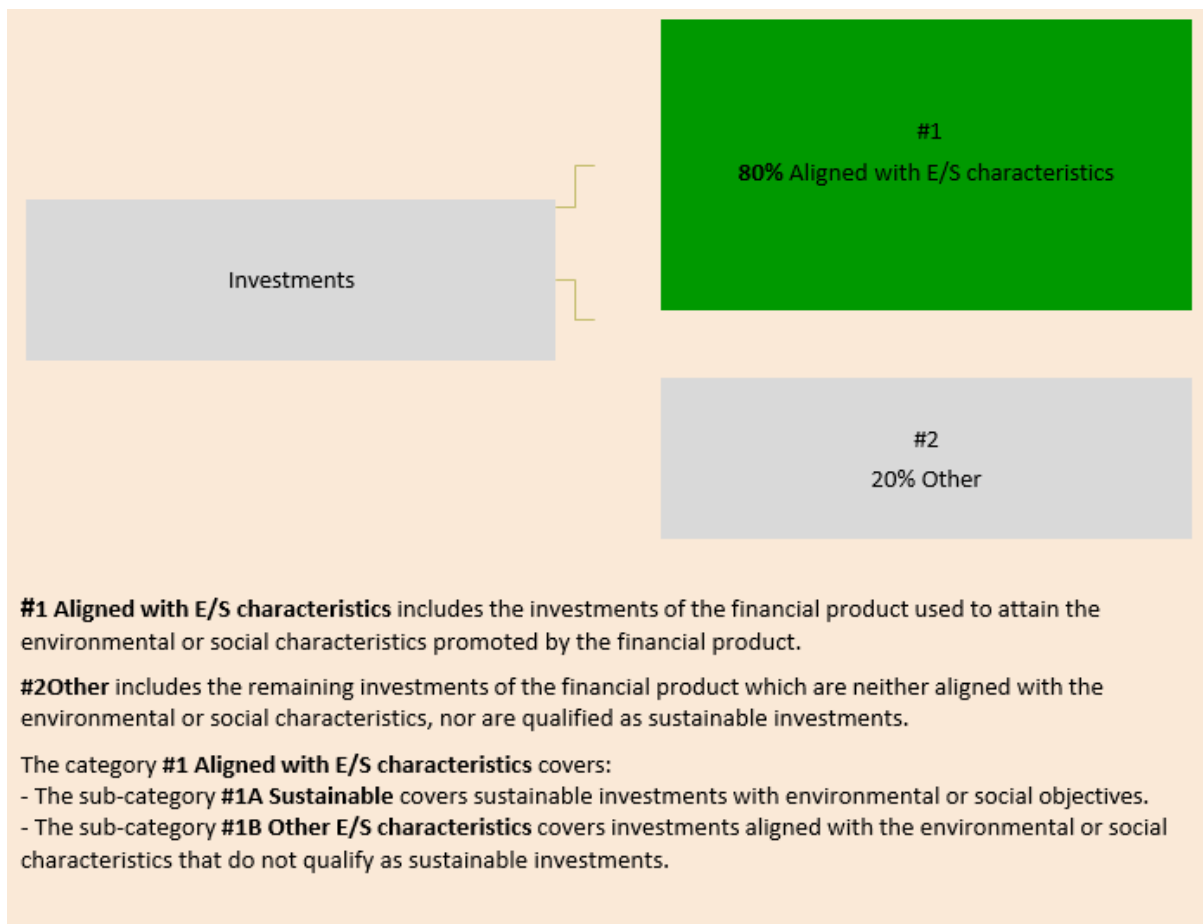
Investments

#1
**80%** Aligned with E/S characteristics

#2
20% Other

**#1 Aligned with E/S characteristics** includes the investments of the financial product used to attain the environmental or social characteristics promoted by the financial product.

**#2Other** includes the remaining investments of the financial product which are neither aligned with the environmental or social characteristics, nor are qualified as sustainable investments.

The category **#1 Aligned with E/S characteristics** covers:
- The sub-category **#1A Sustainable** covers sustainable investments with environmental or social objectives.
- The sub-category **#1B Other E/S characteristics** covers investments aligned with the environmental or social characteristics that do not qualify as sustainable investments.